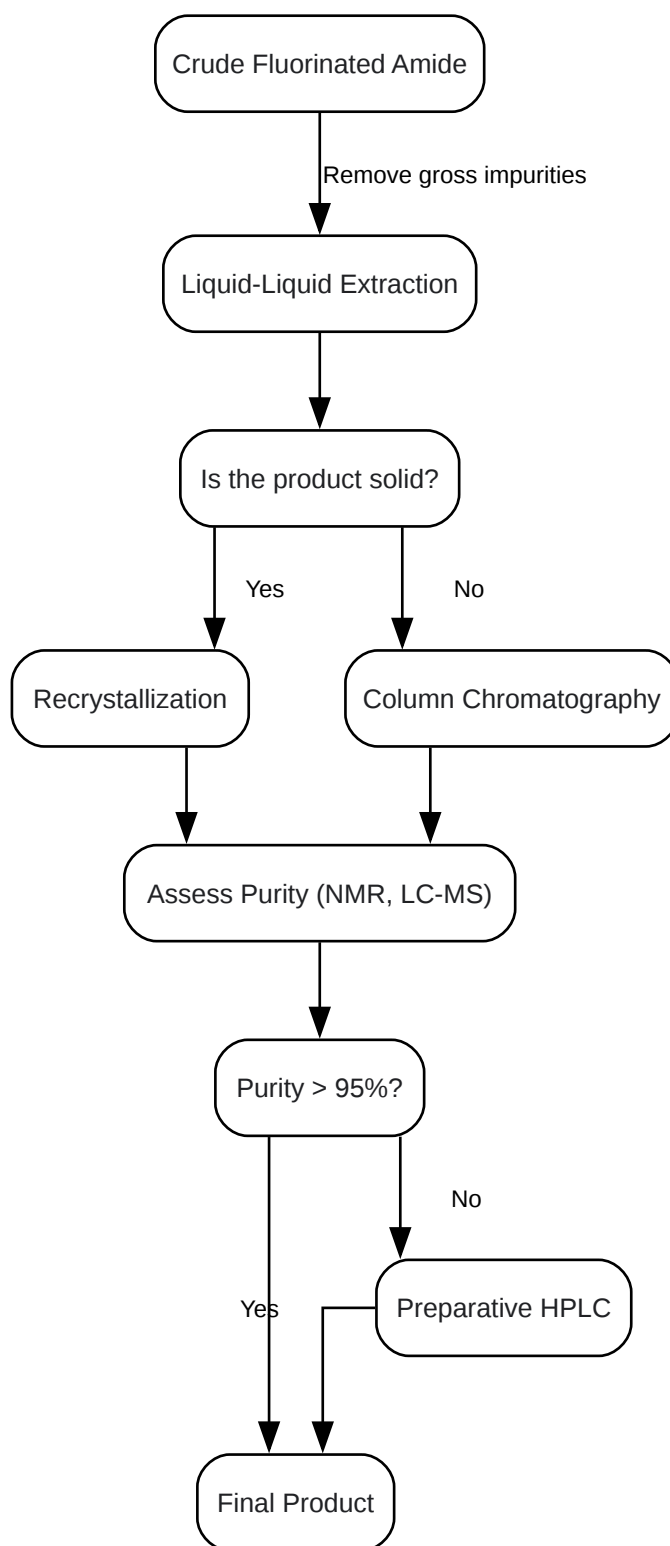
Crude Fluorinated Amide

Remove gross impurities

Liquid-Liquid Extraction

Is the product solid?

Yes

No

Recrystallization

Column Chromatography

Assess Purity (NMR, LC-MS)

Purity > 95%?

No

Yes

Preparative HPLC

Final Product